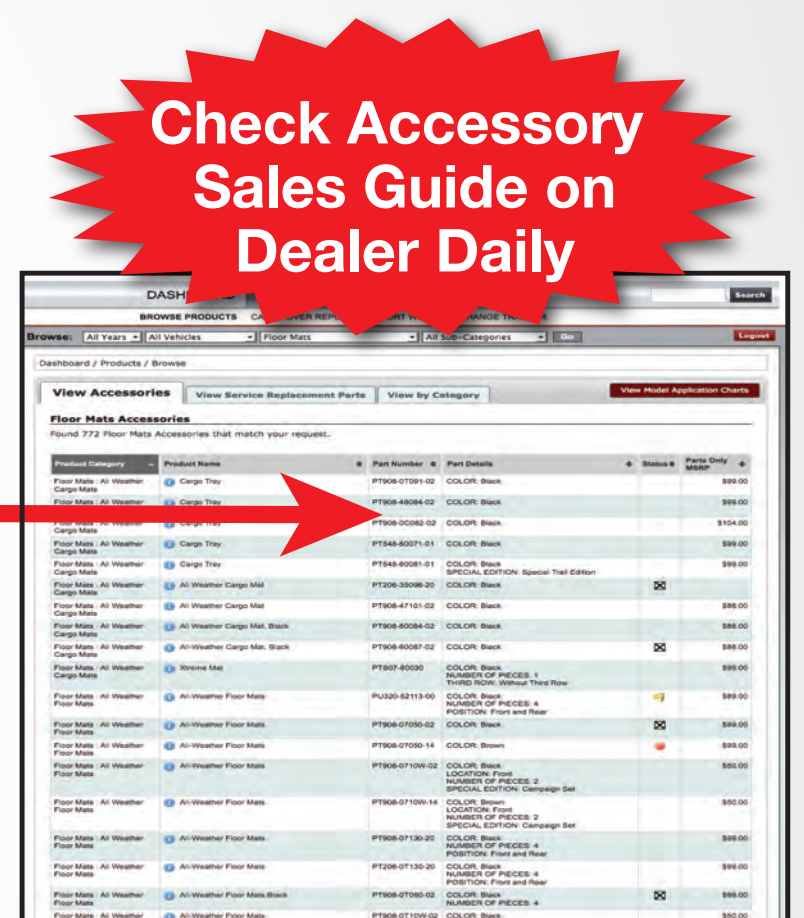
Check Accessory Sales Guide on Dealer Daily

DASH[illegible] Search

BROWSE PRODUCTS CA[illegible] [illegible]OVER REP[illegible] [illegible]RT W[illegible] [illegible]ANGE TI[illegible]

Browse: All Years | All Vehicles | Floor Mats | All Sub-Categories | Go | Logout

Dashboard / Products / Browse

View Accessories | View Service Replacement Parts | View by Category | View Model Application Charts

Floor Mats Accessories

Found 772 Floor Mats Accessories that match your request.

| Product Category | Product Name | Part Number | Part Details | Status | Parts Only MSRP |
|---|---|---|---|---|---|
| Floor Mats : All Weather Cargo Mats | Cargo Tray | PT908-07091-02 | COLOR: Black | | $99.00 |
| Floor Mats : All Weather | Cargo Tray | PT908-48084-02 | COLOR: Black | | $99.00 |
| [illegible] | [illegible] | PT908-0C082-02 | COLOR: Black | | $104.00 |
| Floor Mats : All Weather Cargo Mats | Cargo Tray | PT548-60071-01 | COLOR: Black | | $99.00 |
| Floor Mats : All Weather Cargo Mats | Cargo Tray | PT548-60081-01 | COLOR: Black SPECIAL EDITION: Special Trail Edition | | $99.00 |
| Floor Mats : All Weather Cargo Mats | All Weather Cargo Mat | PT206-35096-20 | COLOR: Black | | |
| Floor Mats : All Weather Cargo Mats | All Weather Cargo Mat | PT908-47101-02 | COLOR: Black | | $86.00 |
| Floor Mats : All Weather Cargo Mats | All Weather Cargo Mat, Black | PT908-60084-02 | COLOR: Black | | $86.00 |
| Floor Mats : All Weather Cargo Mats | All Weather Cargo Mat, Black | PT908-60087-02 | COLOR: Black | | $86.00 |
| Floor Mats : All Weather Cargo Mats | Xtreme Mat | PT907-60030 | COLOR: Black NUMBER OF PIECES: 1 THIRD ROW: Without Third Row | | $95.00 |
| Floor Mats : All Weather Floor Mats | All-Weather Floor Mats | PU320-52113-00 | COLOR: Black NUMBER OF PIECES: 4 POSITION: Front and Rear | | $89.00 |
| Floor Mats : All Weather Floor Mats | All-Weather Floor Mats | PT908-07050-02 | COLOR: Black | | $99.00 |
| Floor Mats : All Weather Floor Mats | All-Weather Floor Mats | PT908-07050-14 | COLOR: Brown | | $99.00 |
| Floor Mats : All Weather Floor Mats | All-Weather Floor Mats | PT908-0710W-02 | COLOR: Black LOCATION: Front NUMBER OF PIECES: 2 SPECIAL EDITION: Campaign Set | | $50.00 |
| Floor Mats : All Weather Floor Mats | All-Weather Floor Mats | PT908-0710W-14 | COLOR: Brown LOCATION: Front NUMBER OF PIECES: 2 SPECIAL EDITION: Campaign Set | | $50.00 |
| Floor Mats : All Weather Floor Mats | All-Weather Floor Mats | PT908-07130-20 | COLOR: Black NUMBER OF PIECES: 4 POSITION: Front and Rear | | $99.00 |
| Floor Mats : All Weather Floor Mats | All-Weather Floor Mats | PT206-0T130-20 | COLOR: Black NUMBER OF PIECES: 4 POSITION: Front and Rear | | $99.00 |
| Floor Mats : All Weather Floor Mats | All-Weather Floor Mats Black | PT908-0T060-02 | COLOR: Black NUMBER OF PIECES: 4 | | $99.00 |
| Floor Mats : All Weather | All-Weather Floor Mats | PT908-0T10W-02 | COLOR: Black | | $50.00 |